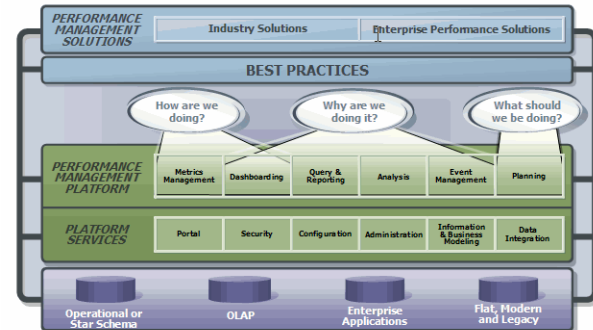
PERFORMANCE MANAGEMENT SOLUTIONS

Industry Solutions

Enterprise Perfomance Solutions

BEST PRACTICES

How are we doing?

Why are we doing it?

What should we be doing?

PERFORMANCE MANAGEMENT PLATFORM

Metrics Management

Dashboarding

Query & Reporting

Analysis

Event Management

Planning

PLATFORM SERVICES

Portal

Security

Configuration

Administration

Information & Business Modeling

Data Integration

Operational or Star Schema

OLAP

Enterprise Applications

Flat, Modern and Legacy